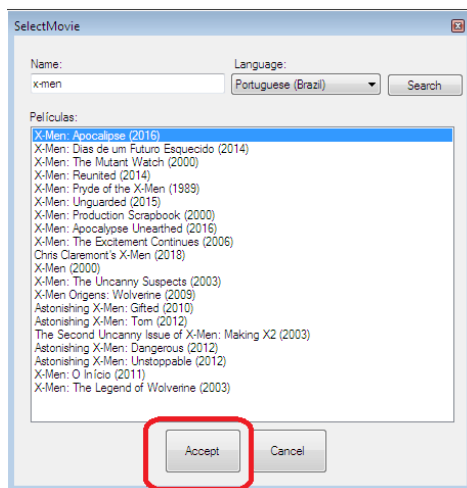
SelectMovie

Name:
x-men

Language:
Portuguese (Brazil)

Search

Películas:
X-Men: Apocalipse (2016)
X-Men: Dias de um Futuro Esquecido (2014)
X-Men: The Mutant Watch (2000)
X-Men: Reunited (2014)
X-Men: Pryde of the X-Men (1989)
X-Men: Unguarded (2015)
X-Men: Production Scrapbook (2000)
X-Men: Apocalypse Unearthed (2016)
X-Men: The Excitement Continues (2006)
Chris Claremont's X-Men (2018)
X-Men (2000)
X-Men: The Uncanny Suspects (2003)
X-Men Origens: Wolverine (2009)
Astonishing X-Men: Gifted (2010)
Astonishing X-Men: Torn (2012)
The Second Uncanny Issue of X-Men: Making X2 (2003)
Astonishing X-Men: Dangerous (2012)
Astonishing X-Men: Unstoppable (2012)
X-Men: O Início (2011)
X-Men: The Legend of Wolverine (2003)

Accept
Cancel